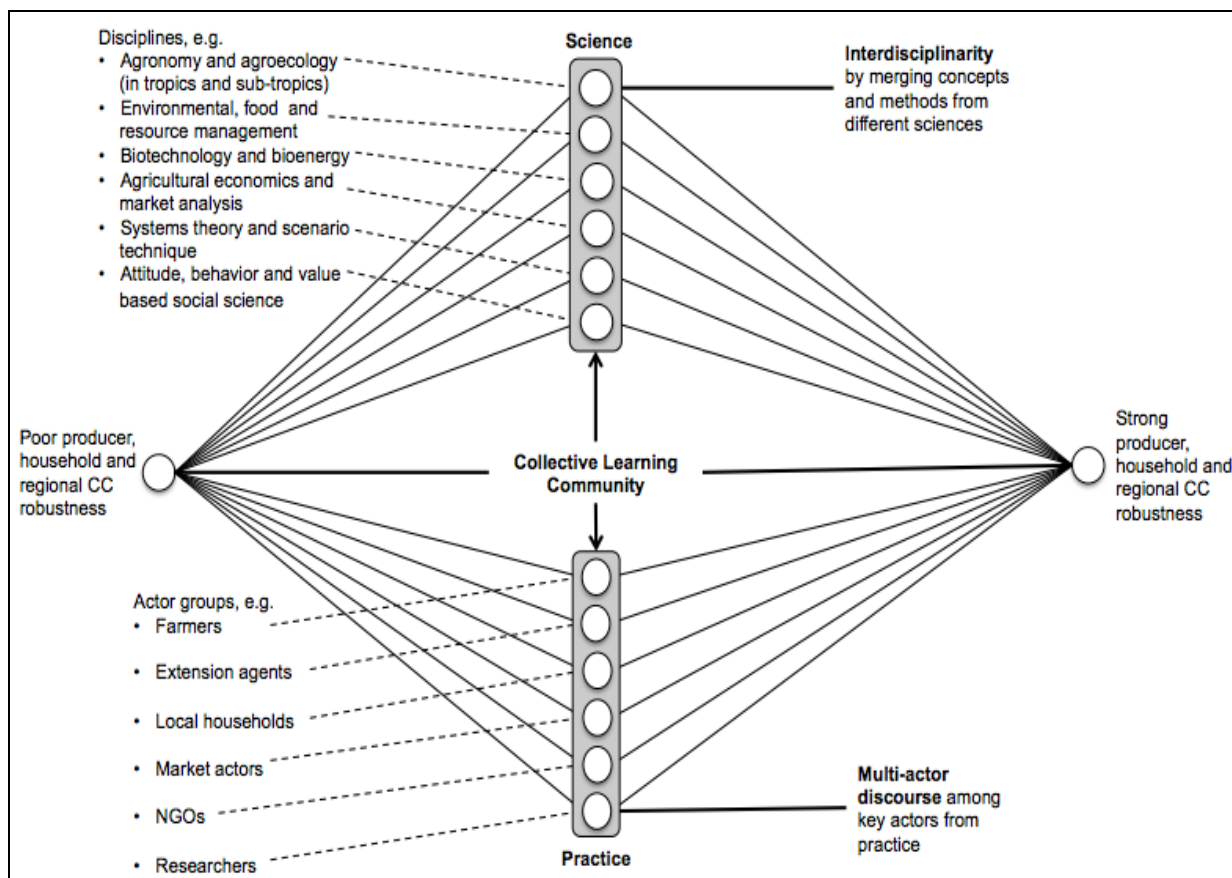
Disciplines, e.g.
- Agronomy and agroecology (in tropics and sub-tropics)
- Environmental, food and resource management
- Biotechnology and bioenergy
- Agricultural economics and market analysis
- Systems theory and scenario technique
- Attitude, behavior and value based social science

Science

**Interdisciplinarity** by merging concepts and methods from different sciences

Poor producer, household and regional CC robustness

Collective Learning Community

Strong producer, household and regional CC robustness

Actor groups, e.g.
- Farmers
- Extension agents
- Local households
- Market actors
- NGOs
- Researchers

**Multi-actor discourse** among key actors from practice

Practice